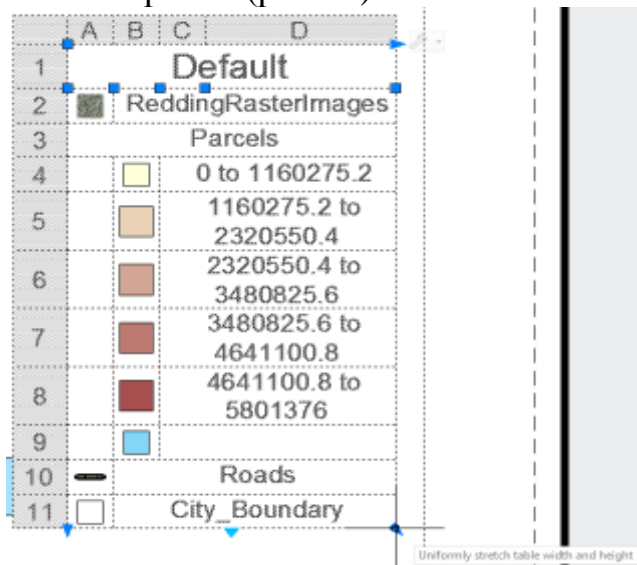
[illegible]

|   | A | B | C | D |
|---|---|---|---|---|
| 1 | Default | | | |
| 2 | | ReddingRasterImages | | |
| 3 | Parcels | | | |
| 4 | | | 0 to 1160275.2 | |
| 5 | | | 1160275.2 to 2320550.4 | |
| 6 | | | 2320550.4 to 3480825.6 | |
| 7 | | | 3480825.6 to 4641100.8 | |
| 8 | | | 4641100.8 to 5801376 | |
| 9 | | | | |
| 10 | | Roads | | |
| 11 | | City_Boundary | | |

Uniformly stretch table width and height